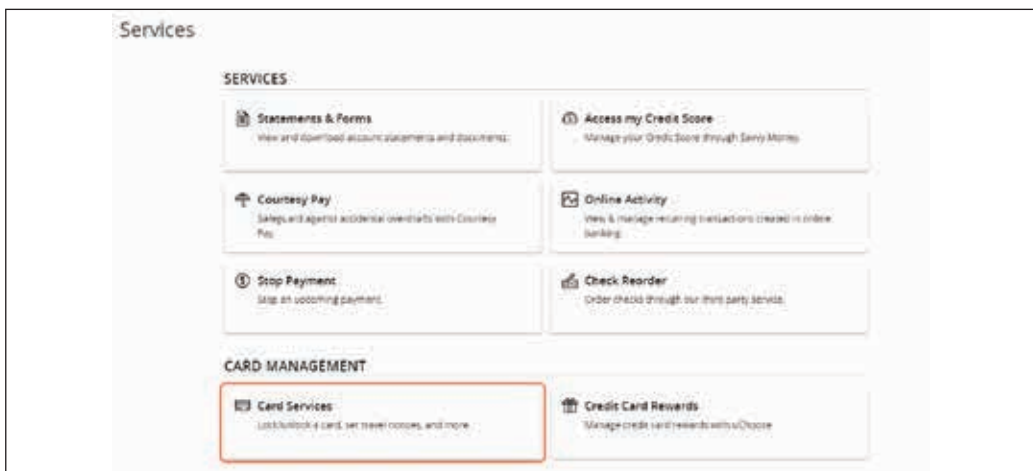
Services

SERVICES

Statements & Forms
View and download account statements and documents.

Access my Credit Score
Manage your Credit Score through Savvy Money.

Courtesy Pay
Safeguard against accidental overdrafts with Courtesy Pay.

Online Activity
View & manage recurring transactions created in online banking.

Stop Payment
Stop an upcoming payment.

Check Reorder
Order checks through our third party service.

CARD MANAGEMENT

Card Services
Lock/unlock a card, set travel notices, and more.

Credit Card Rewards
Manage credit card rewards with uChoose